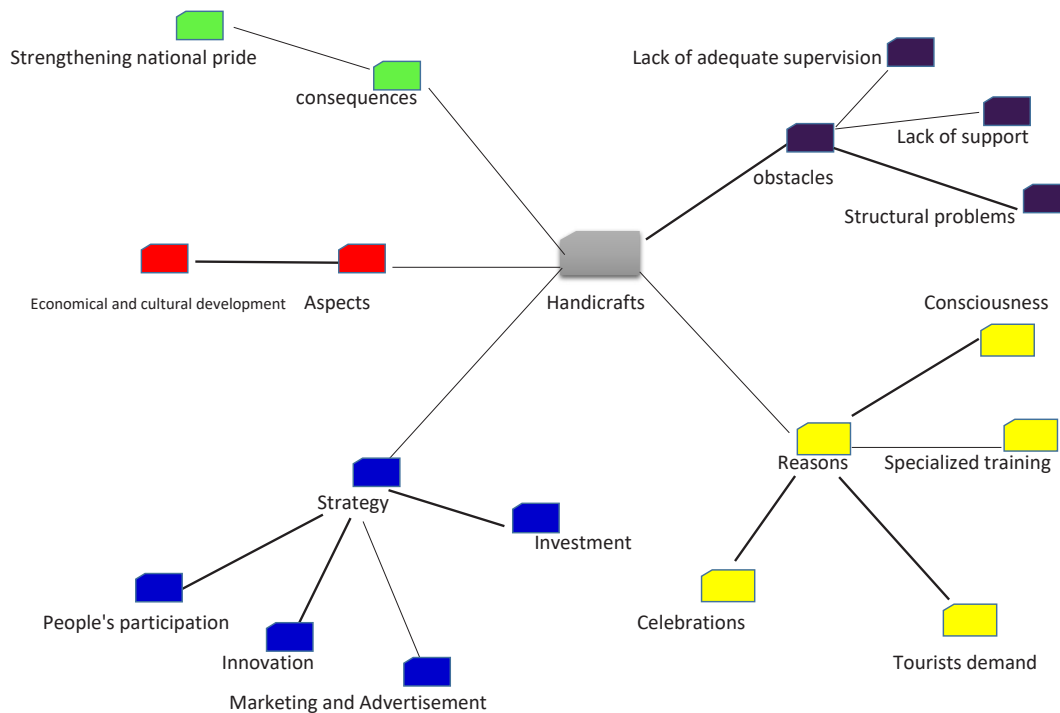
Strengthening national pride

consequences

Lack of adequate supervision

Lack of support

obstacles

Structural problems

Economical and cultural development

Aspects

Handicrafts

Consciousness

Reasons

Specialized training

Strategy

Investment

People's participation

Innovation

Marketing and Advertisement

Celebrations

Tourists demand